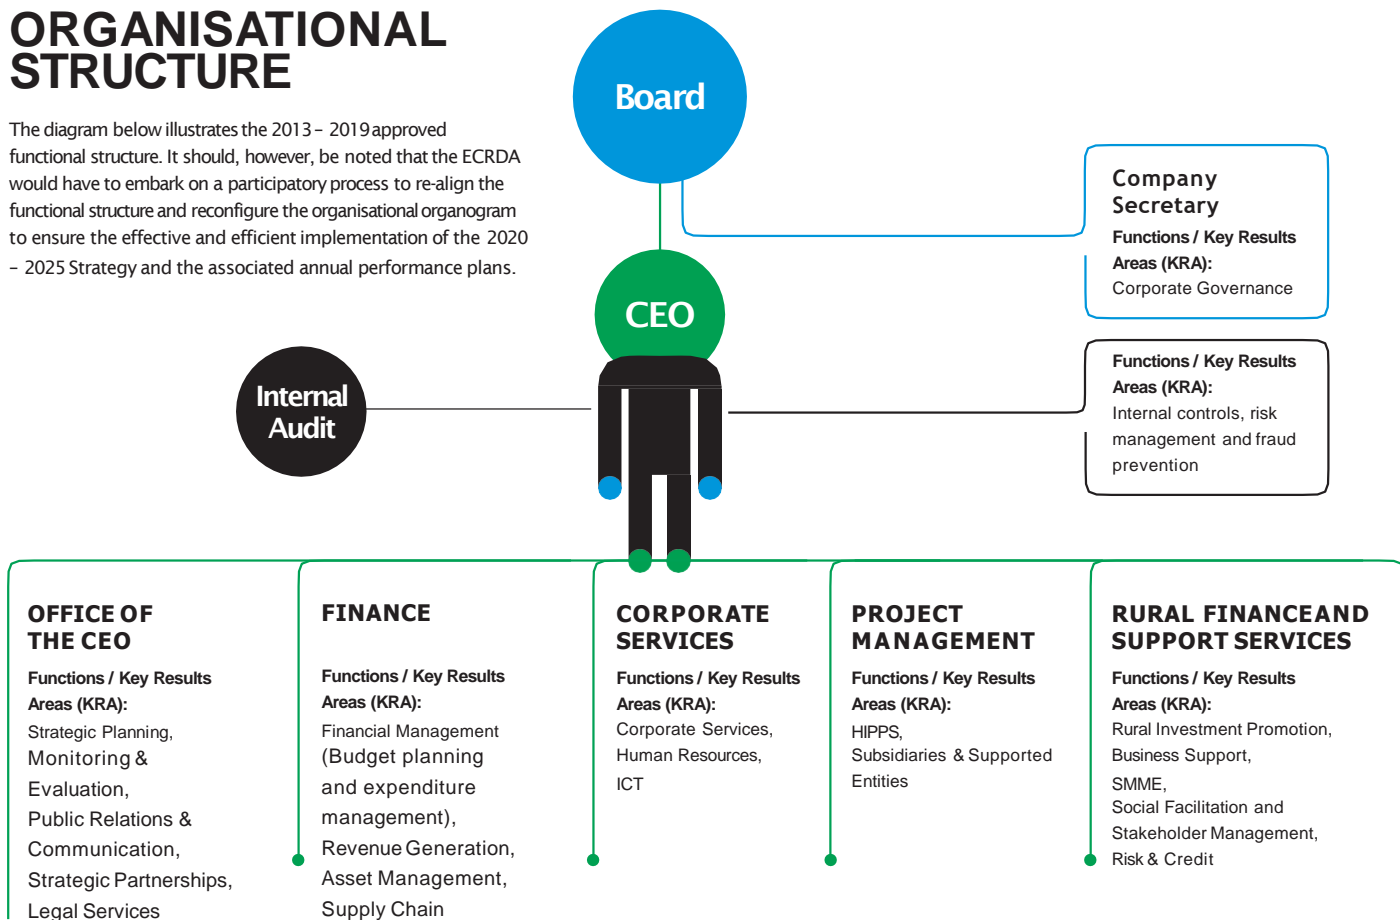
ORGANISATIONAL STRUCTURE

The diagram below illustrates the 2013 – 2019 approved functional structure. It should, however, be noted that the ECRDA would have to embark on a participatory process to re-align the functional structure and reconfigure the organisational organogram to ensure the effective and efficient implementation of the 2020 – 2025 Strategy and the associated annual performance plans.

Board

Company Secretary
Functions / Key Results Areas (KRA):
Corporate Governance

CEO

Internal Audit

Functions / Key Results Areas (KRA):
Internal controls, risk management and fraud prevention

OFFICE OF THE CEO
Functions / Key Results Areas (KRA):
Strategic Planning, Monitoring & Evaluation, Public Relations & Communication, Strategic Partnerships, Legal Services

FINANCE
Functions / Key Results Areas (KRA):
Financial Management (Budget planning and expenditure management), Revenue Generation, Asset Management, Supply Chain

CORPORATE SERVICES
Functions / Key Results Areas (KRA):
Corporate Services, Human Resources, ICT

PROJECT MANAGEMENT
Functions / Key Results Areas (KRA):
HIPPS, Subsidiaries & Supported Entities

RURAL FINANCEAND SUPPORT SERVICES
Functions / Key Results Areas (KRA):
Rural Investment Promotion, Business Support, SMME, Social Facilitation and Stakeholder Management, Risk & Credit